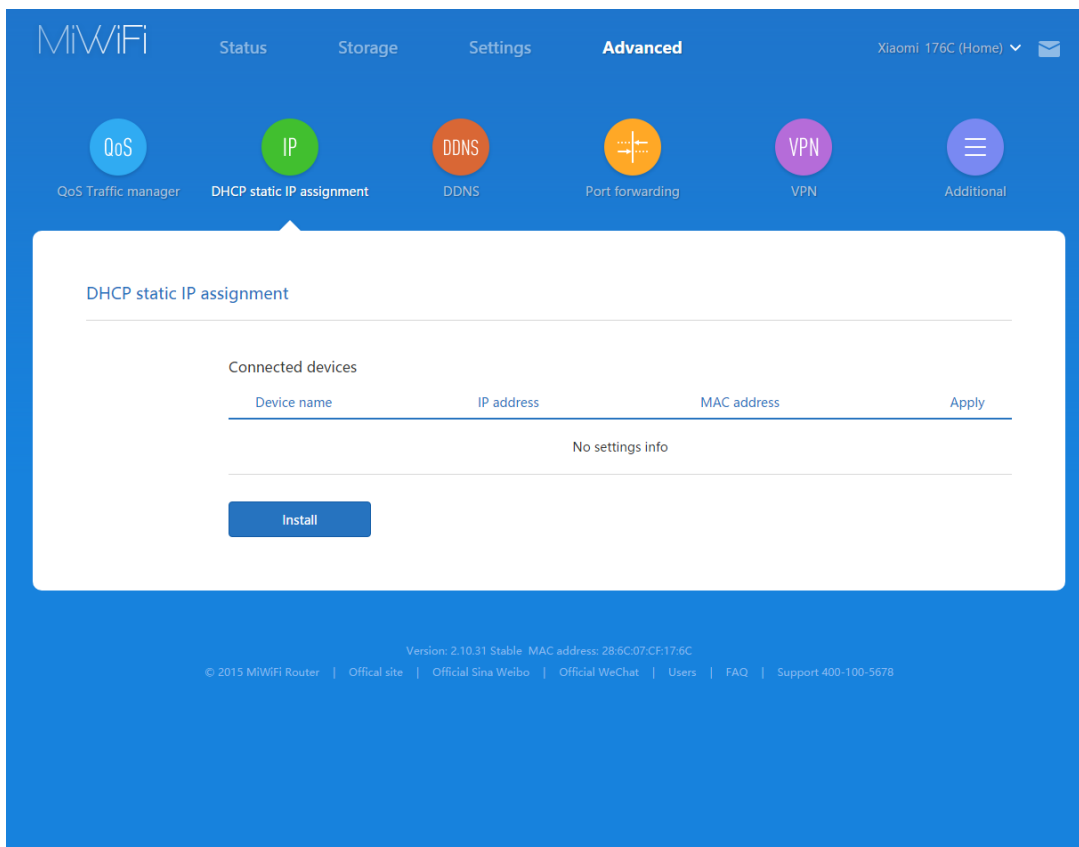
MiWiFi Status Storage Settings Advanced Xiaomi 176C (Home)

QoS
QoS Traffic manager

IP
DHCP static IP assignment

DDNS
DDNS

Port forwarding

VPN
VPN

Additional

DHCP static IP assignment

Connected devices

| Device name | IP address | MAC address | Apply |
|---|---|---|---|
| No settings info | | | |

Install

Version: 2.10.31 Stable MAC address: 28:6C:07:CF:17:6C

© 2015 MiWiFi Router | Offical site | Official Sina Weibo | Official WeChat | Users | FAQ | Support 400-100-5678